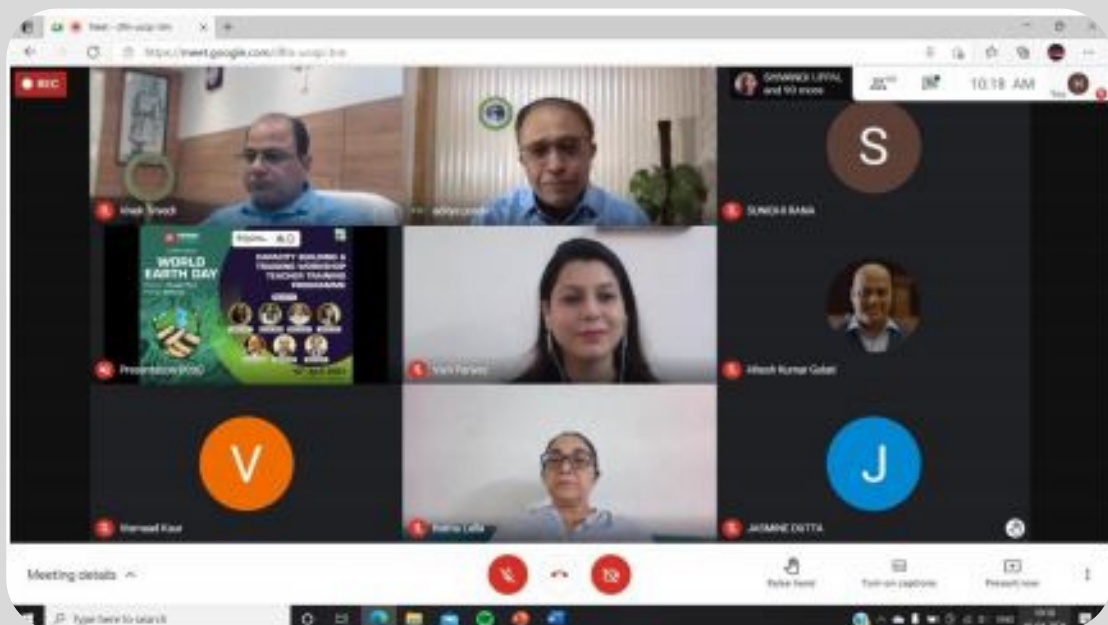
Meet - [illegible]

https://meet.google.com/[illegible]

REC

SHWANGI UPPAL and 90 more

10:18 AM

Vivek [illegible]

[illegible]

S

SUNIDHI RANA

WORLD EARTH DAY

CAPACITY BUILDING & TRAINING WORKSHOP TEACHER TRAINING PROGRAMME

Presentation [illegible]

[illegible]

Hitesh Kumar Gulati

V

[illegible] Kaur

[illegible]

J

JASMINE DUTTA

Meeting details

Raise hand

Turn on captions

Present now

Type here to search